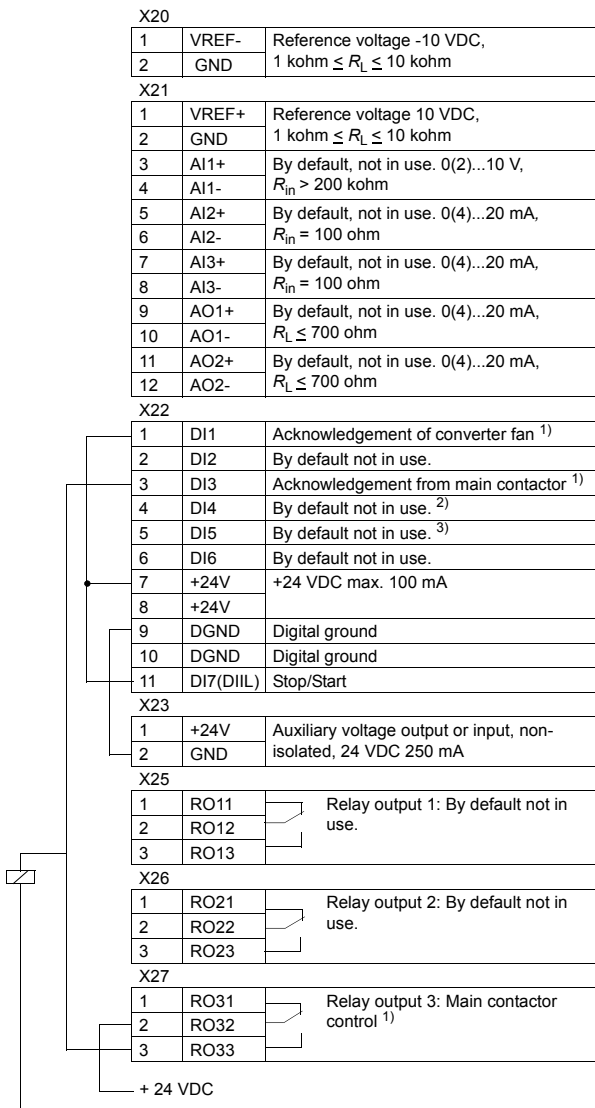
X20

| 1 | VREF- | Reference voltage -10 VDC, $1 \text{ kohm} \leq R_L \leq 10 \text{ kohm}$ |
|---|---|---|
| 2 | GND | |

X21

| 1 | VREF+ | Reference voltage 10 VDC, $1 \text{ kohm} \leq R_L \leq 10 \text{ kohm}$ |
|---|---|---|
| 2 | GND | |
| 3 | AI1+ | By default, not in use. 0(2)...10 V, $R_{in} > 200$ kohm |
| 4 | AI1- | |
| 5 | AI2+ | By default, not in use. 0(4)...20 mA, $R_{in} = 100$ ohm |
| 6 | AI2- | |
| 7 | AI3+ | By default, not in use. 0(4)...20 mA, $R_{in} = 100$ ohm |
| 8 | AI3- | |
| 9 | AO1+ | By default, not in use. 0(4)...20 mA, $R_L \leq 700$ ohm |
| 10 | AO1- | |
| 11 | AO2+ | By default, not in use. 0(4)...20 mA, $R_L \leq 700$ ohm |
| 12 | AO2- | |

X22

| 1 | DI1 | Acknowledgement of converter fan $^{1)}$ |
|---|---|---|
| 2 | DI2 | By default not in use. |
| 3 | DI3 | Acknowledgement from main contactor $^{1)}$ |
| 4 | DI4 | By default not in use. $^{2)}$ |
| 5 | DI5 | By default not in use. $^{3)}$ |
| 6 | DI6 | By default not in use. |
| 7 | +24V | +24 VDC max. 100 mA |
| 8 | +24V | |
| 9 | DGND | Digital ground |
| 10 | DGND | Digital ground |
| 11 | DI7(DIIL) | Stop/Start |

X23

| 1 | +24V | Auxiliary voltage output or input, non-isolated, 24 VDC 250 mA |
|---|---|---|
| 2 | GND | |

X25

| 1 | RO11 | Relay output 1: By default not in use. |
|---|---|---|
| 2 | RO12 | |
| 3 | RO13 | |

X26

| 1 | RO21 | Relay output 2: By default not in use. |
|---|---|---|
| 2 | RO22 | |
| 3 | RO23 | |

X27

| 1 | RO31 | Relay output 3: Main contactor control $^{1)}$ |
|---|---|---|
| 2 | RO32 | |
| 3 | RO33 | |

+ 24 VDC